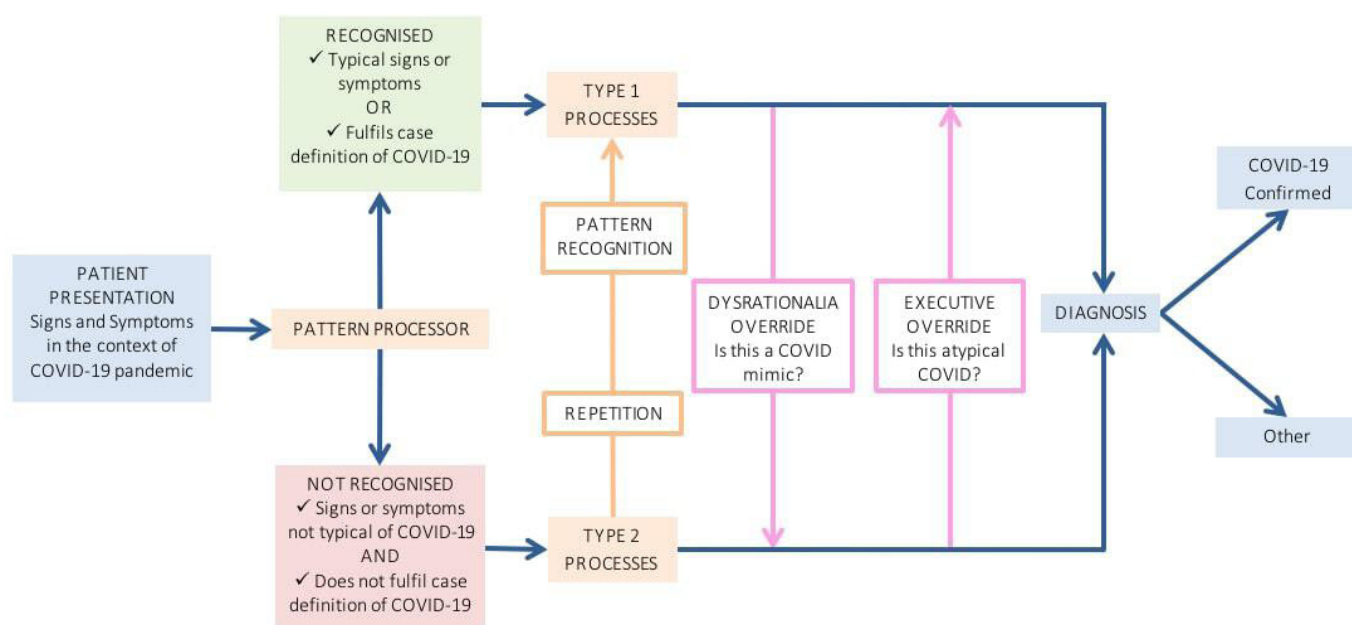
PATIENT PRESENTATION
Signs and Symptoms in the context of COVID-19 pandemic

PATTERN PROCESSOR

RECOGNISED
✓ Typical signs or symptoms
OR
✓ Fulfils case definition of COVID-19

NOT RECOGNISED
✓ Signs or symptoms not typical of COVID-19
AND
✓ Does not fulfil case definition of COVID-19

TYPE 1 PROCESSES

PATTERN RECOGNITION

REPETITION

TYPE 2 PROCESSES

DYSRATIONALIA OVERRIDE
Is this a COVID mimic?

EXECUTIVE OVERRIDE
Is this atypical COVID?

DIAGNOSIS

COVID-19 Confirmed

Other